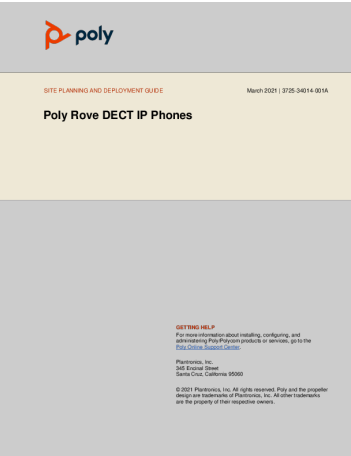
poly

SITE PLANNING AND DEPLOYMENT GUIDE

March 2021 | 3725-34014-001A

Poly Rove DECT IP Phones

GETTING HELP

For more information about installing, configuring, and administering Poly/Polycom products or services, go to the Poly Online Support Center.

Plantronics, Inc.
345 Encinal Street
Santa Cruz, California 95060

© 2021 Plantronics, Inc. All rights reserved. Poly and the propeller design are trademarks of Plantronics, Inc. All other trademarks are the property of their respective owners.